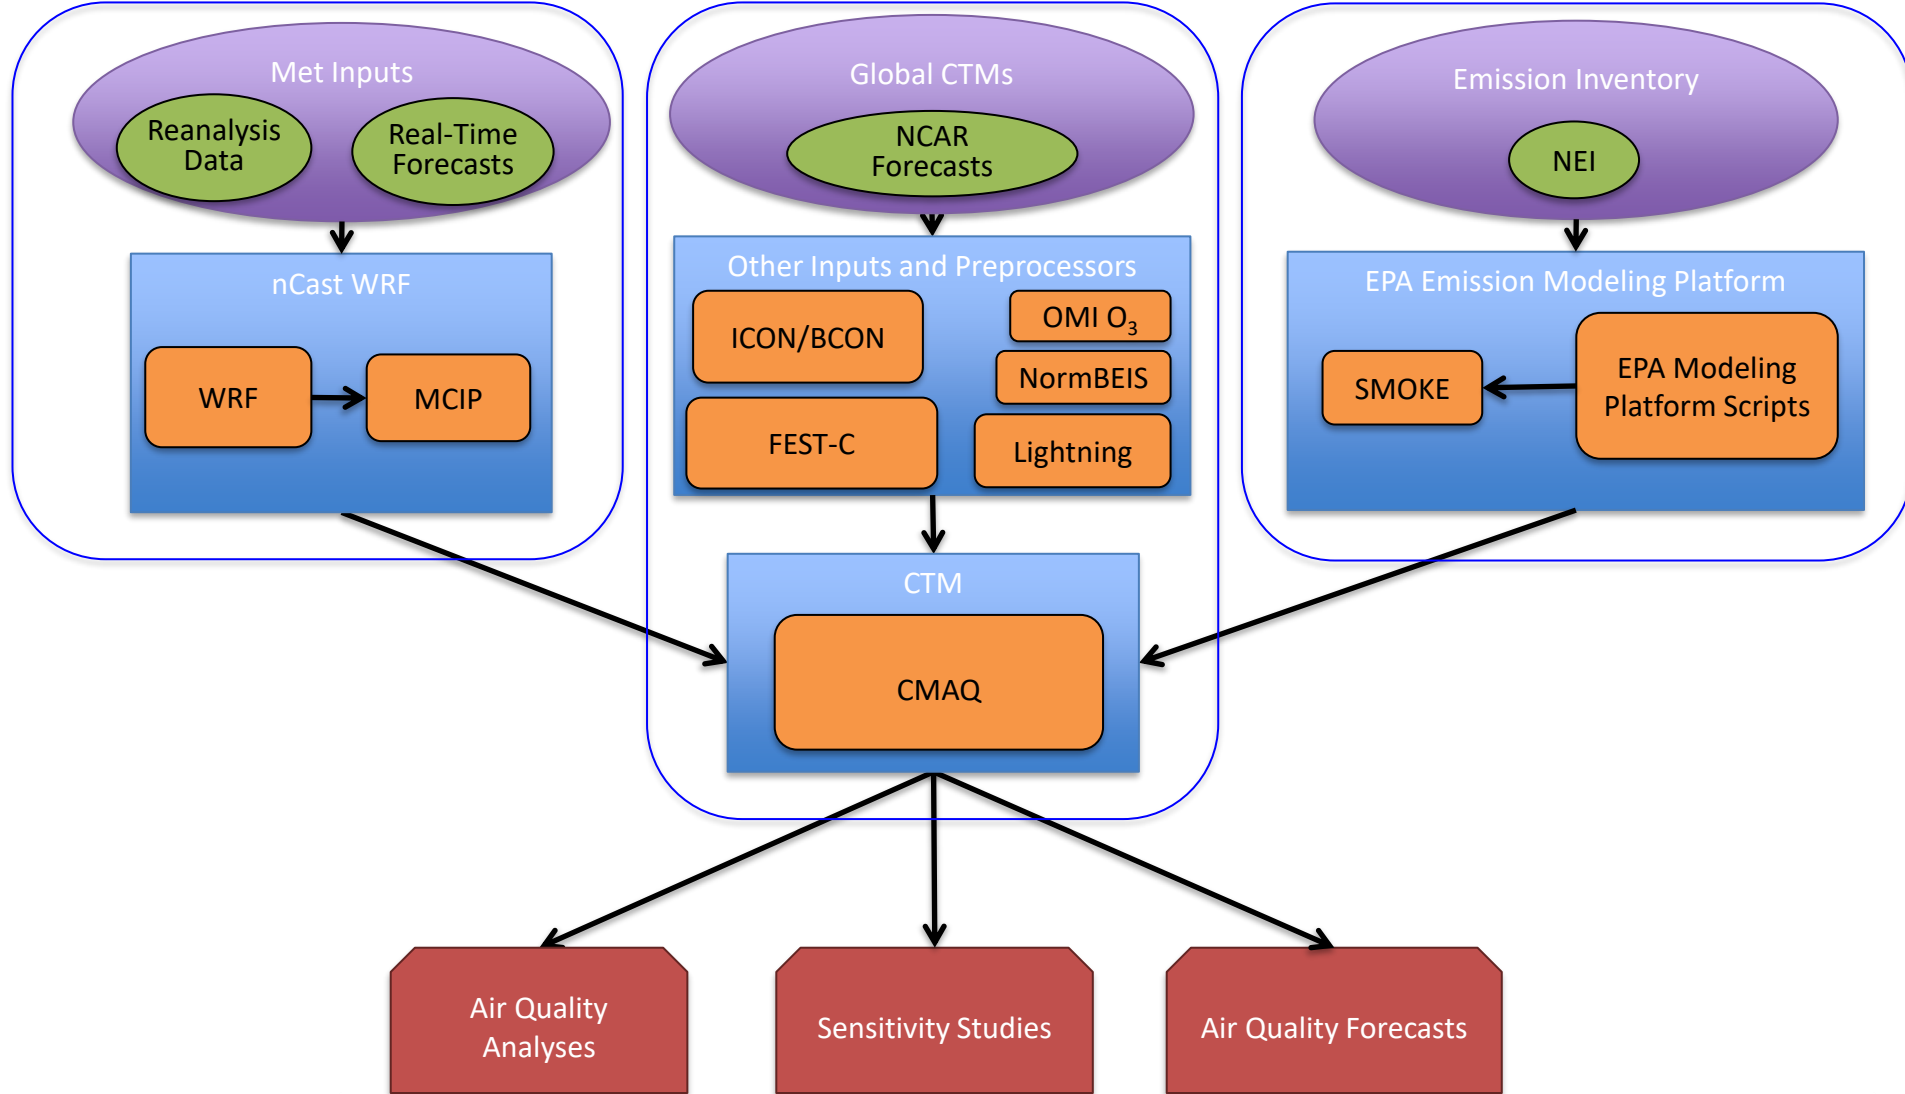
Met Inputs

Reanalysis Data

Real-Time Forecasts

nCast WRF

WRF

MCIP

Global CTMs

NCAR Forecasts

Other Inputs and Preprocessors

ICON/BCON

OMI $O_3$

NormBEIS

FEST-C

Lightning

Emission Inventory

NEI

EPA Emission Modeling Platform

SMOKE

EPA Modeling Platform Scripts

CTM

CMAQ

Air Quality Analyses

Sensitivity Studies

Air Quality Forecasts